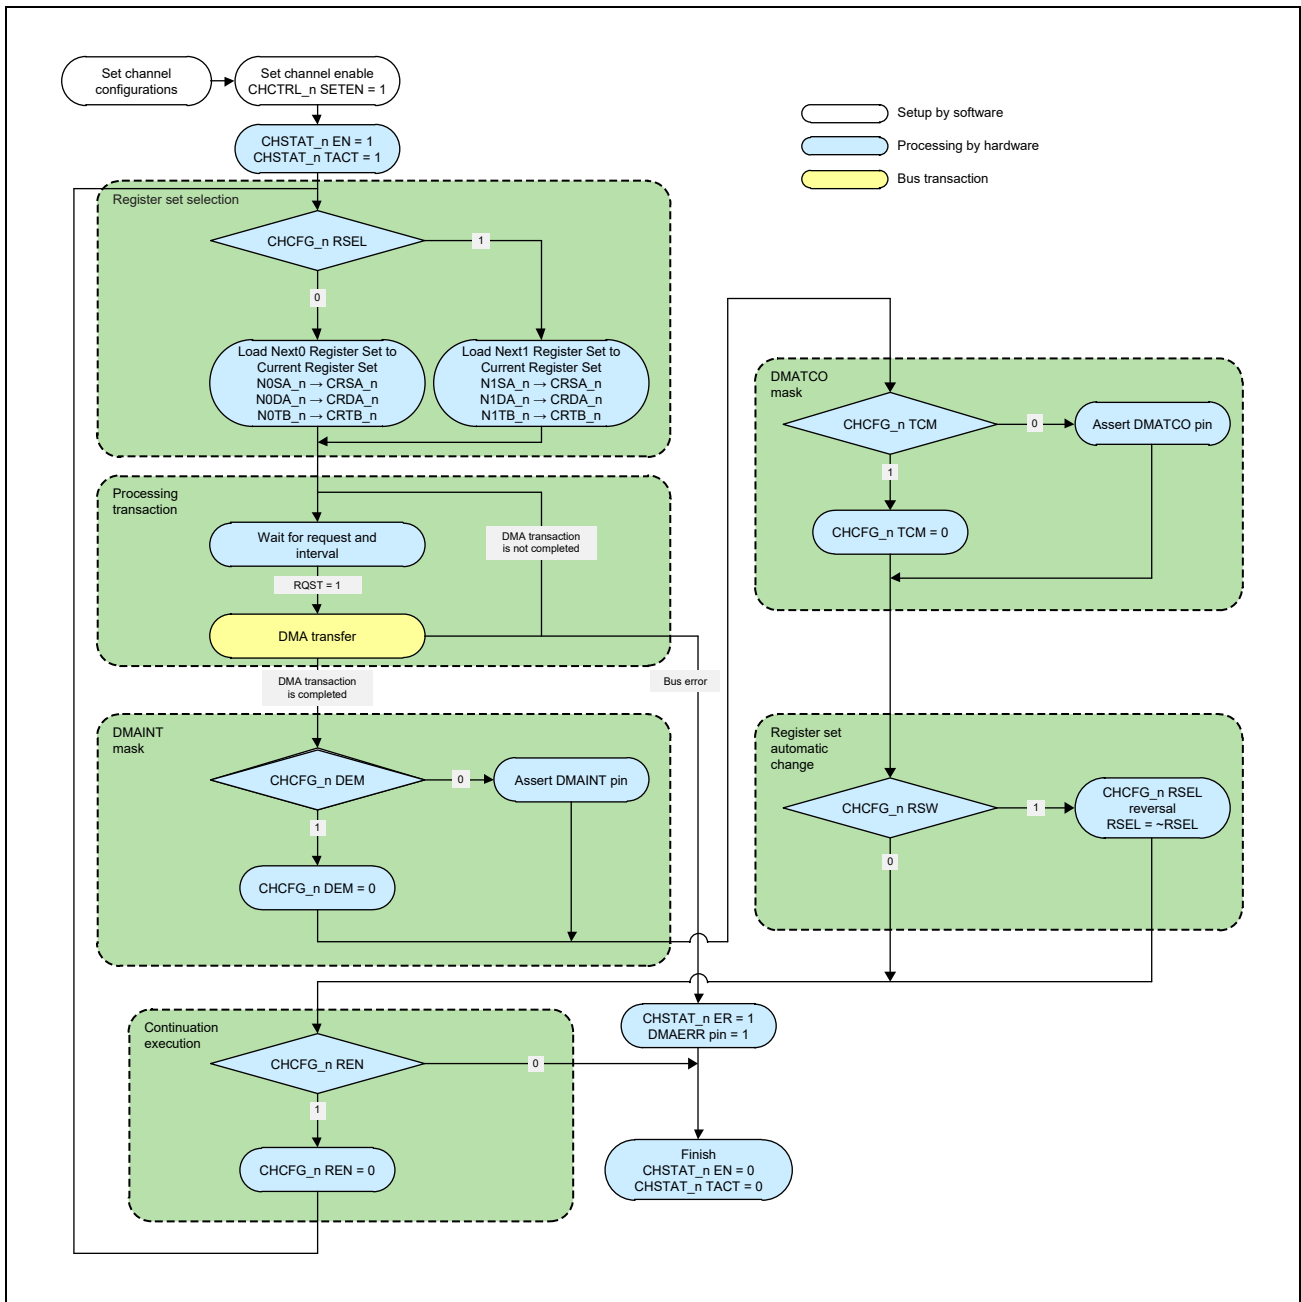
Set channel configurations

Set channel enable CHCTRL_n SETEN = 1

CHSTAT_n EN = 1
CHSTAT_n TACT = 1

Setup by software

Processing by hardware

Bus transaction

Register set selection

CHCFG_n RSEL

1

0

Load Next0 Register Set to Current Register Set
N0SA_n → CRSA_n
N0DA_n → CRDA_n
N0TB_n → CRTB_n

Load Next1 Register Set to Current Register Set
N1SA_n → CRSA_n
N1DA_n → CRDA_n
N1TB_n → CRTB_n

Processing transaction

Wait for request and interval

DMA transaction is not completed

RQST = 1

DMA transfer

DMA transaction is completed

Bus error

DMAINT mask

CHCFG_n DEM

0

Assert DMAINT pin

1

CHCFG_n DEM = 0

DMATCO mask

CHCFG_n TCM

0

Assert DMATCO pin

1

CHCFG_n TCM = 0

Register set automatic change

CHCFG_n RSW

1

CHCFG_n RSEL reversal
RSEL = ~RSEL

0

Continuation execution

CHCFG_n REN

0

CHSTAT_n ER = 1
DMAERR pin = 1

1

CHCFG_n REN = 0

Finish
CHSTAT_n EN = 0
CHSTAT_n TACT = 0